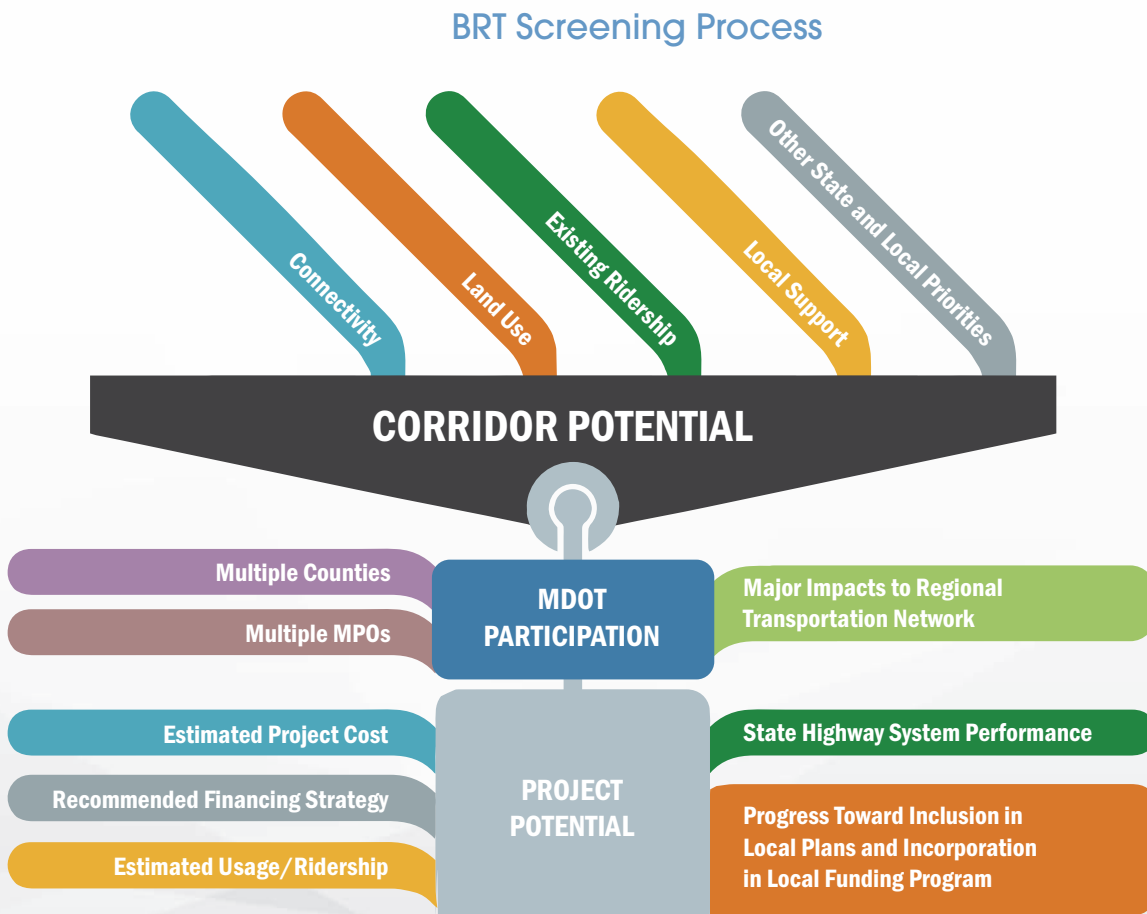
BRT Screening Process

Connectivity

Land Use

Existing Ridership

Local Support

Other State and Local Priorities

CORRIDOR POTENTIAL

Multiple Counties

Multiple MPOs

MDOT PARTICIPATION

Major Impacts to Regional Transportation Network

Estimated Project Cost

Recommended Financing Strategy

Estimated Usage/Ridership

PROJECT POTENTIAL

State Highway System Performance

Progress Toward Inclusion in Local Plans and Incorporation in Local Funding Program